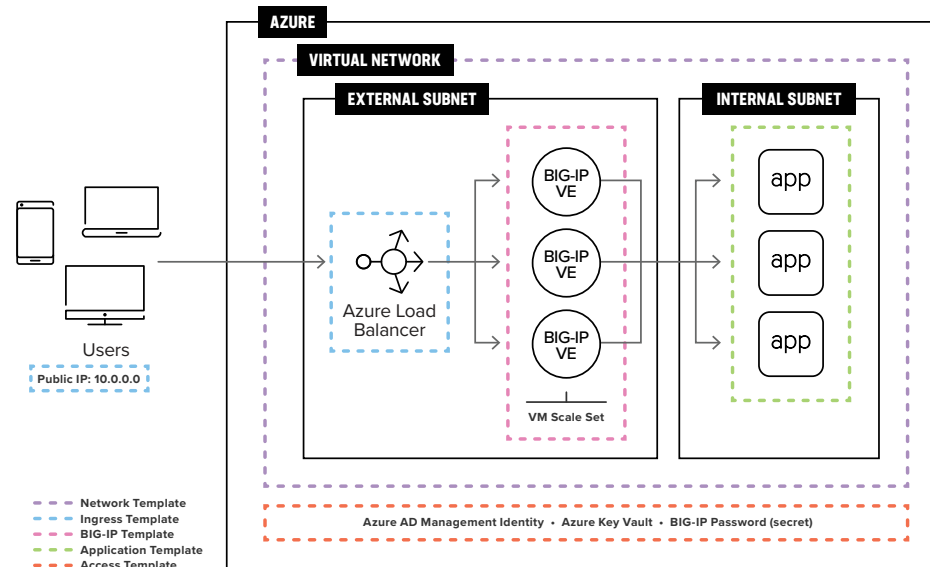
AZURE

VIRTUAL NETWORK

EXTERNAL SUBNET

INTERNAL SUBNET

BIG-IP VE

BIG-IP VE

BIG-IP VE

VM Scale Set

app

app

app

Azure Load Balancer

Users

Public IP: 10.0.0.0

Azure AD Management Identity • Azure Key Vault • BIG-IP Password (secret)

Network Template
Ingress Template
BIG-IP Template
Application Template
Access Template